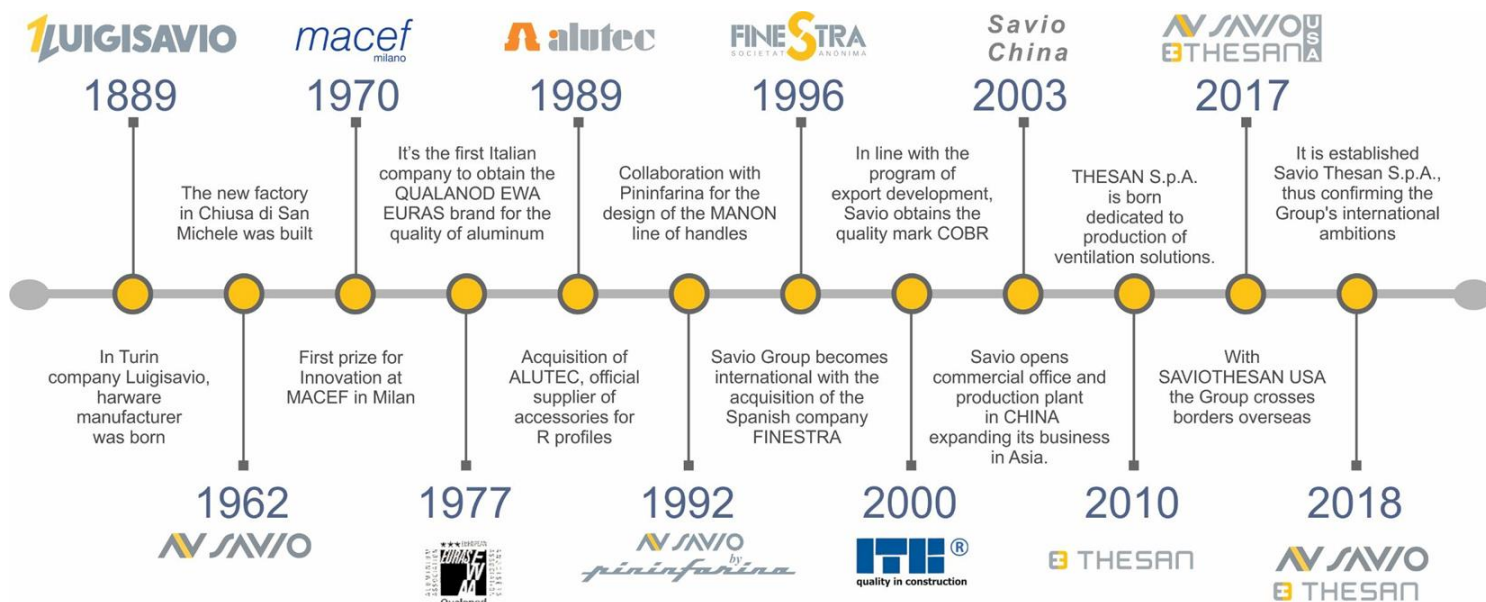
LUIGISAVIO

1889

In Turin company Luigisavio, harware manufacturer was born

The new factory in Chiusa di San Michele was built

1962

SAVIO

macef milano

1970

First prize for Innovation at MACEF in Milan

It's the first Italian company to obtain the QUALANOD EWA EURAS brand for the quality of aluminum

1977

EURAS EWAA Qualanod

alutec

1989

Acquisition of ALUTEC, official supplier of accessories for R profiles

Collaboration with Pininfarina for the design of the MANON line of handles

1992

SAVIO by pininfarina

FINESTRA SOCIETAT ANONIMA

1996

Savio Group becomes international with the acquisition of the Spanish company FINESTRA

In line with the program of export development, Savio obtains the quality mark COBR

2000

ITC ® quality in construction

Savio China

2003

Savio opens commercial office and production plant in CHINA expanding its business in Asia.

THESAN S.p.A. is born dedicated to production of ventilation solutions.

2010

THESAN

SAVIO THESAN USA

2017

With SAVIOTHESAN USA the Group crosses borders overseas

It is established Savio Thesan S.p.A., thus confirming the Group's international ambitions

2018

SAVIO THESAN